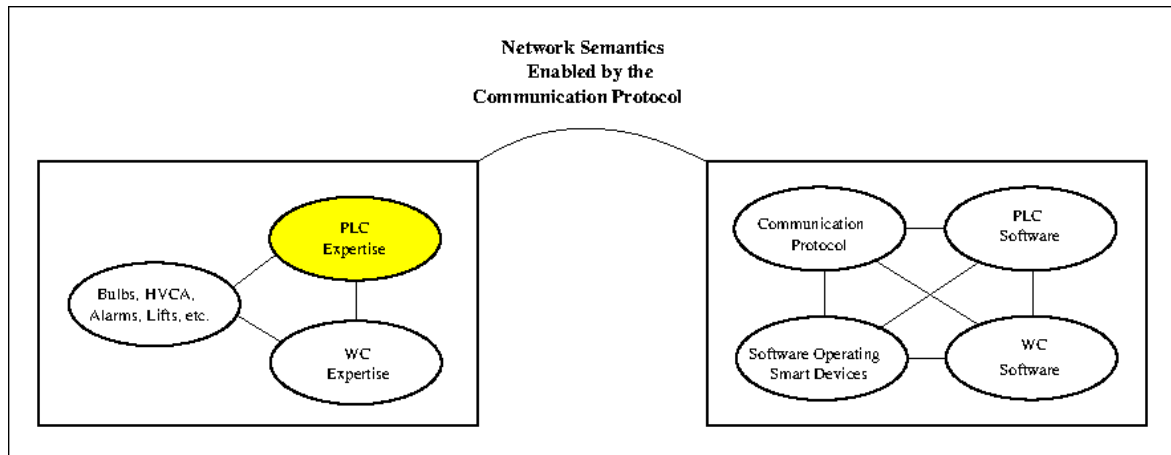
Network Semantics
Enabled by the
Communication Protocol

PLC
Expertise

Bulbs, HVCA,
Alarms, Lifts, etc.

WC
Expertise

Communication
Protocol

PLC
Software

Software Operating
Smart Devices

WC
Software